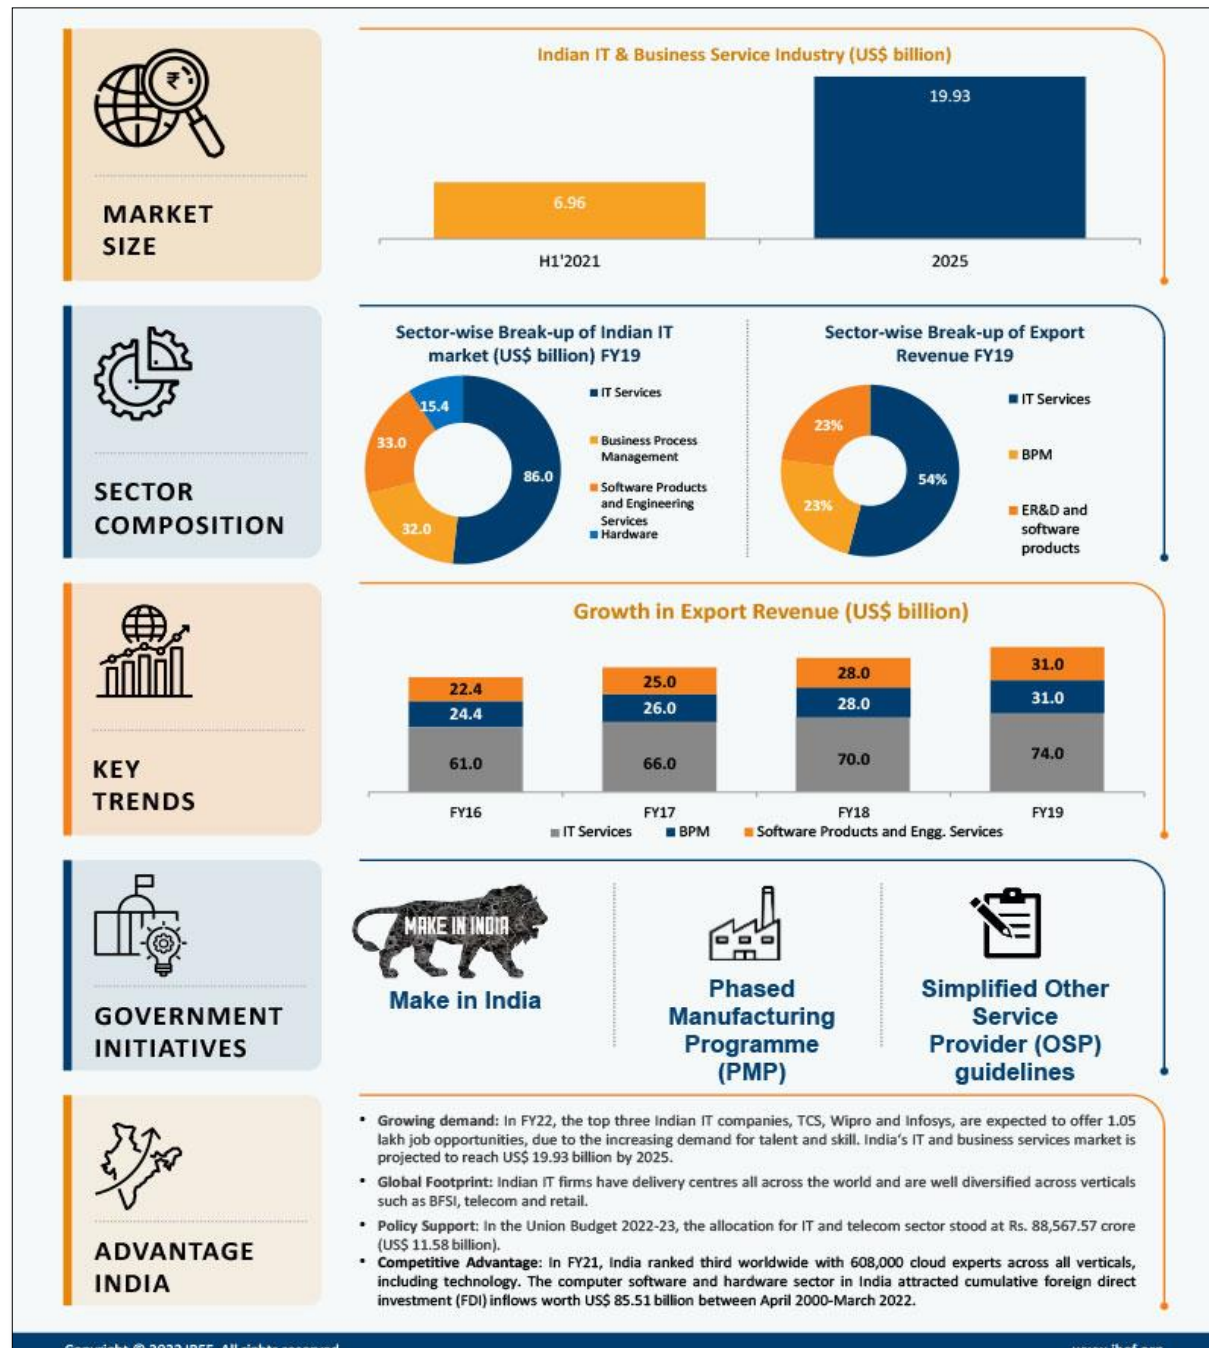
MARKET SIZE

Indian IT & Business Service Industry (US$ billion)

6.96
19.93
H1'2021
2025

SECTOR COMPOSITION

Sector-wise Break-up of Indian IT market (US$ billion) FY19

15.4
33.0
86.0
32.0

IT Services
Business Process Management
Software Products and Engineering Services
Hardware

Sector-wise Break-up of Export Revenue FY19

23%
54%
23%

IT Services
BPM
ER&D and software products

KEY TRENDS

Growth in Export Revenue (US$ billion)

| | FY16 | FY17 | FY18 | FY19 |
|---|---|---|---|---|
| Software Products and Engg. Services | 22.4 | 25.0 | 28.0 | 31.0 |
| BPM | 24.4 | 26.0 | 28.0 | 31.0 |
| IT Services | 61.0 | 66.0 | 70.0 | 74.0 |

IT Services BPM Software Products and Engg. Services

GOVERNMENT INITIATIVES

MAKE IN INDIA
Make in India

Phased Manufacturing Programme (PMP)

Simplified Other Service Provider (OSP) guidelines

ADVANTAGE INDIA

• Growing demand: In FY22, the top three Indian IT companies, TCS, Wipro and Infosys, are expected to offer 1.05 lakh job opportunities, due to the increasing demand for talent and skill. India's IT and business services market is projected to reach US$ 19.93 billion by 2025.

• Global Footprint: Indian IT firms have delivery centres all across the world and are well diversified across verticals such as BFSI, telecom and retail.

• Policy Support: In the Union Budget 2022-23, the allocation for IT and telecom sector stood at Rs. 88,567.57 crore (US$ 11.58 billion).

• Competitive Advantage: In FY21, India ranked third worldwide with 608,000 cloud experts across all verticals, including technology. The computer software and hardware sector in India attracted cumulative foreign direct investment (FDI) inflows worth US$ 85.51 billion between April 2000-March 2022.

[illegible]